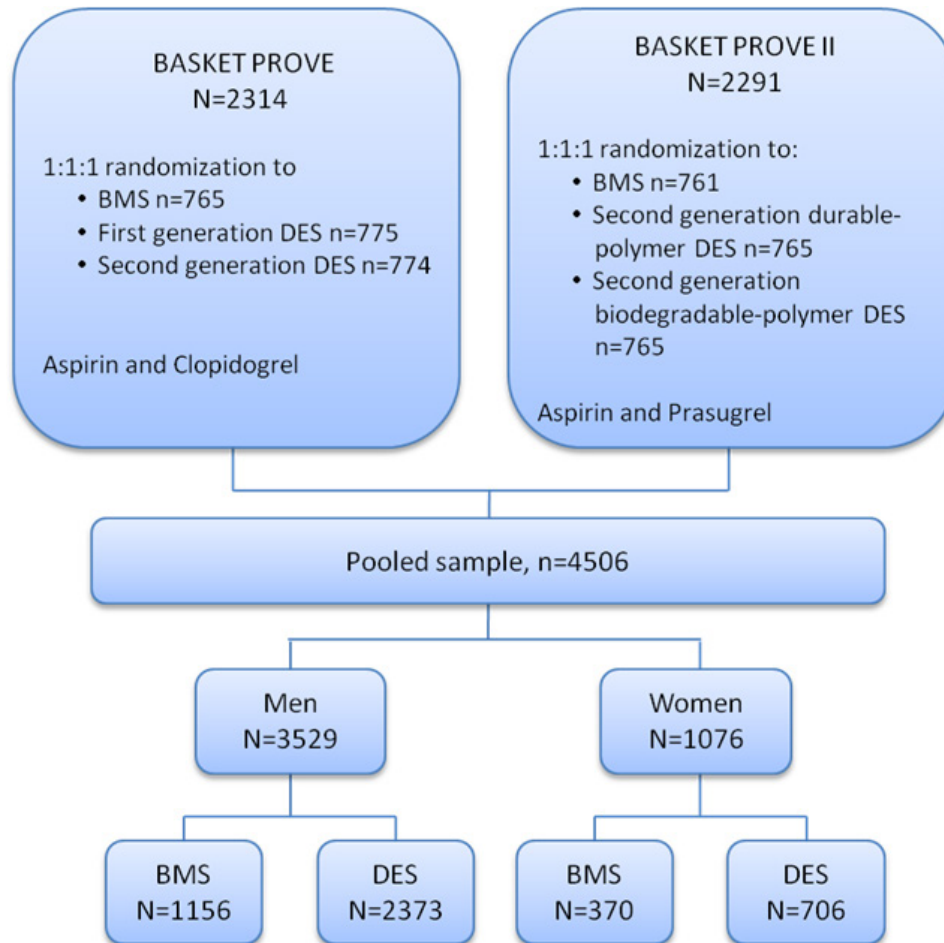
BASKET PROVE
N=2314

1:1:1 randomization to
• BMS n=765
• First generation DES n=775
• Second generation DES n=774

Aspirin and Clopidogrel

BASKET PROVE II
N=2291

1:1:1 randomization to:
• BMS n=761
• Second generation durable-polymer DES n=765
• Second generation biodegradable-polymer DES n=765

Aspirin and Prasugrel

Pooled sample, n=4506

Men
N=3529

Women
N=1076

BMS
N=1156

DES
N=2373

BMS
N=370

DES
N=706